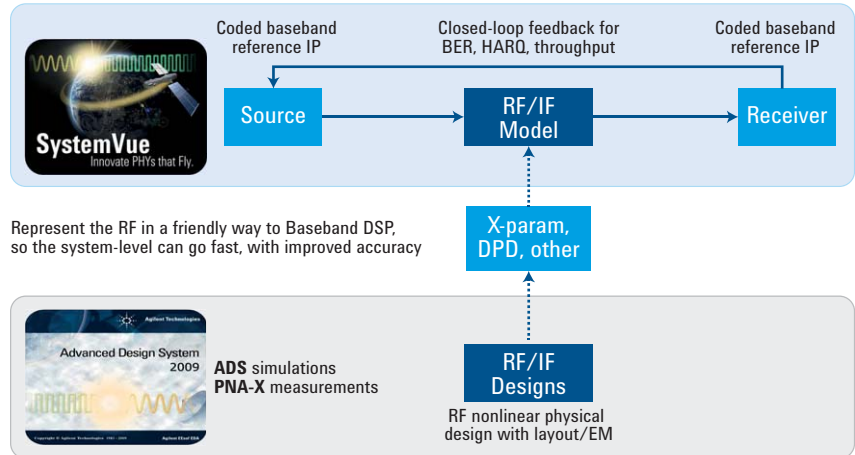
SystemVue
Innovate PHYs that Fly.

Coded baseband reference IP

Closed-loop feedback for BER, HARQ, throughput

Coded baseband reference IP

Source

RF/IF Model

Receiver

Represent the RF in a friendly way to Baseband DSP, so the system-level can go fast, with improved accuracy

X-param, DPD, other

Agilent Technologies
Advanced Design System
2009

Copyright © Agilent Technologies 1983 - 2009

Agilent EEsof EDA

**ADS** simulations
**PNA-X** measurements

RF/IF Designs

RF nonlinear physical design with layout/EM